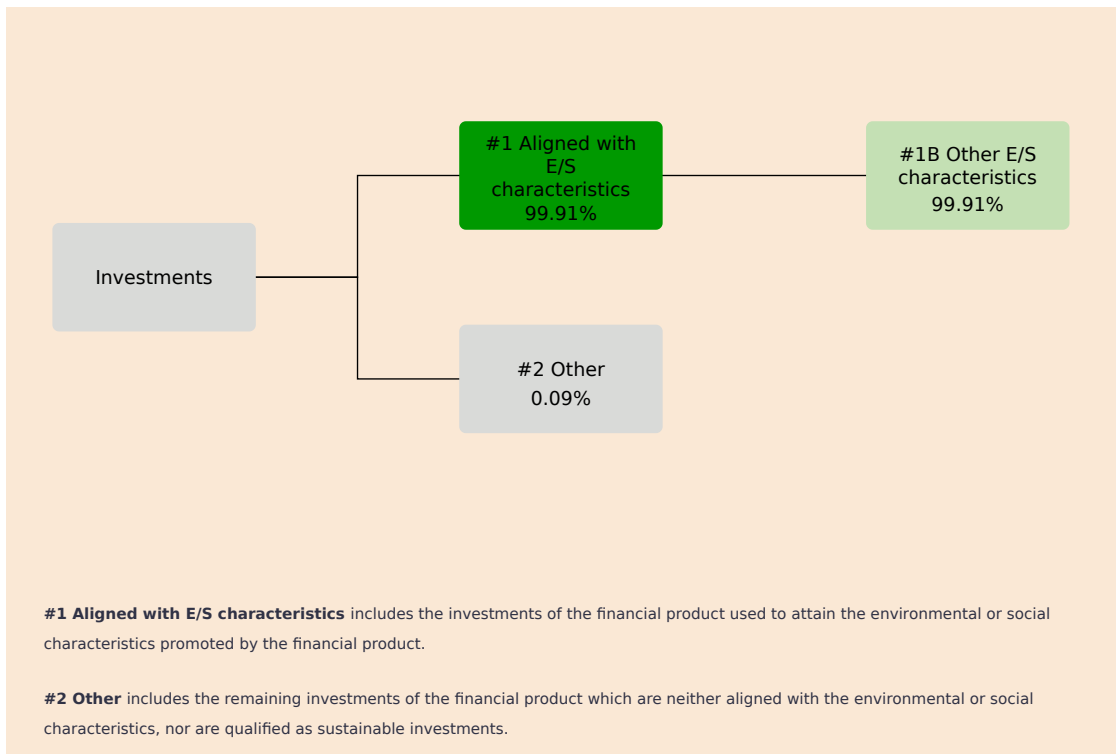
Investments

#1 Aligned with E/S characteristics 99.91%

#1B Other E/S characteristics 99.91%

#2 Other 0.09%

**#1 Aligned with E/S characteristics** includes the investments of the financial product used to attain the environmental or social characteristics promoted by the financial product.

**#2 Other** includes the remaining investments of the financial product which are neither aligned with the environmental or social characteristics, nor are qualified as sustainable investments.